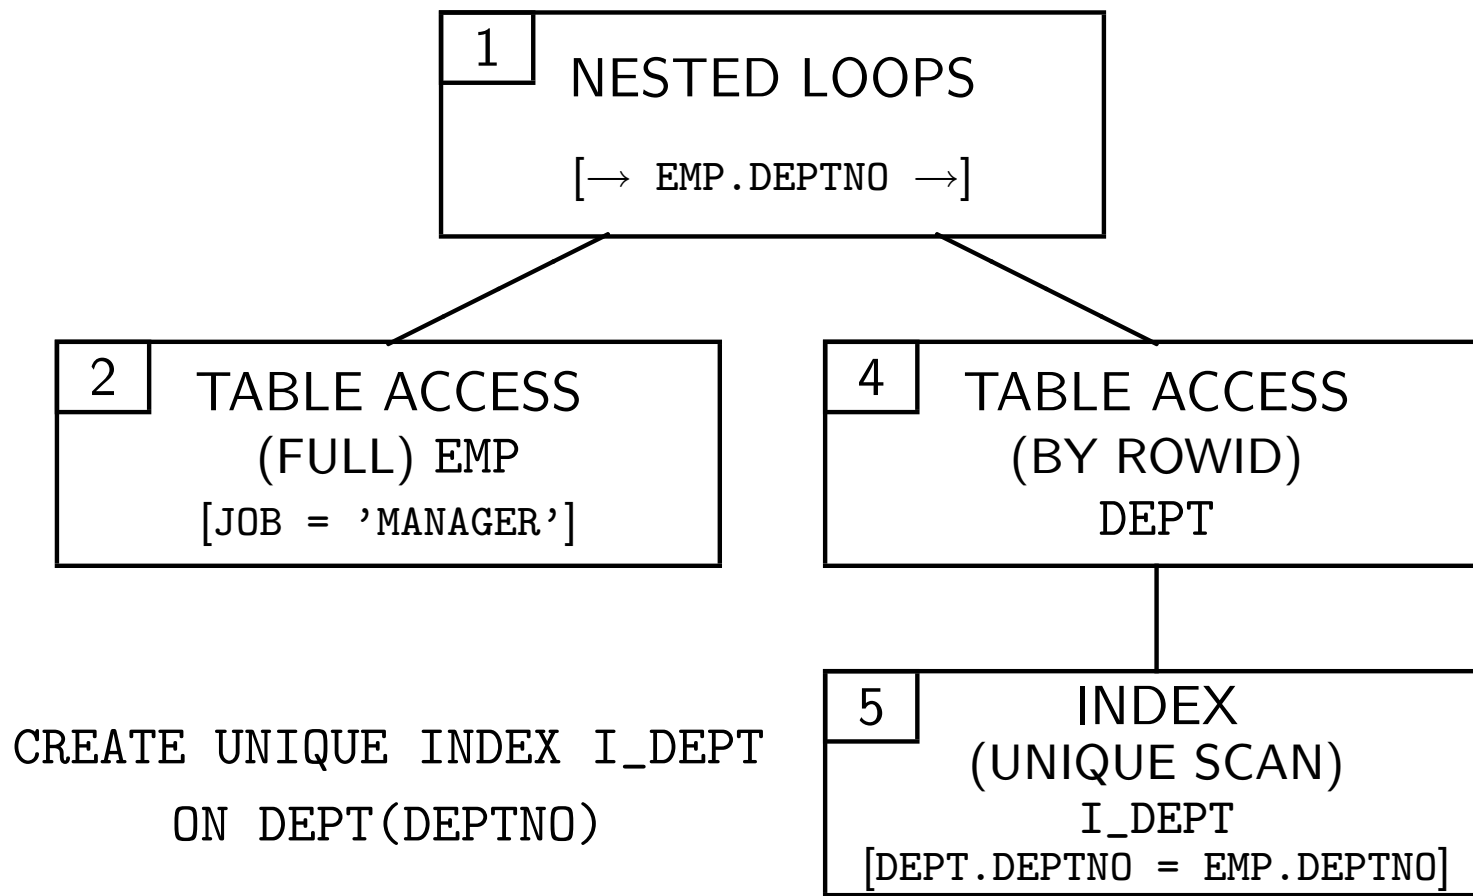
1 NESTED LOOPS

[$\rightarrow$ EMP.DEPTNO $\rightarrow$]

2 TABLE ACCESS
(FULL) EMP
[JOB = 'MANAGER']

4 TABLE ACCESS
(BY ROWID)
DEPT

CREATE UNIQUE INDEX I_DEPT
ON DEPT(DEPTNO)

5 INDEX
(UNIQUE SCAN)
I_DEPT
[DEPT.DEPTNO = EMP.DEPTNO]